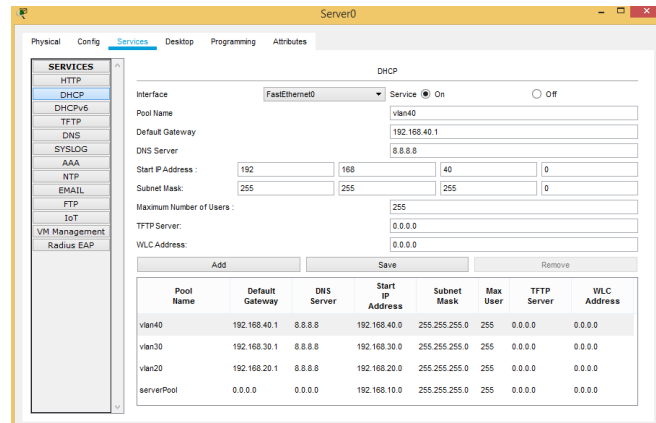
Server0

Physical Config Services Desktop Programming Attributes

SERVICES
HTTP
DHCP
DHCPv6
TFTP
DNS
SYSLOG
AAA
NTP
EMAIL
FTP
IoT
VM Management
Radius EAP

DHCP

Interface FastEthernet0 Service On Off

Pool Name vlan40

Default Gateway 192.168.40.1

DNS Server 8.8.8.8

Start IP Address : 192 168 40 0

Subnet Mask: 255 255 255 0

Maximum Number of Users : 255

TFTP Server: 0.0.0.0

WLC Address: 0.0.0.0

Add Save Remove

| Pool Name | Default Gateway | DNS Server | Start IP Address | Subnet Mask | Max User | TFTP Server | WLC Address |
|---|---|---|---|---|---|---|---|
| vlan40 | 192.168.40.1 | 8.8.8.8 | 192.168.40.0 | 255.255.255.0 | 255 | 0.0.0.0 | 0.0.0.0 |
| vlan30 | 192.168.30.1 | 8.8.8.8 | 192.168.30.0 | 255.255.255.0 | 255 | 0.0.0.0 | 0.0.0.0 |
| vlan20 | 192.168.20.1 | 8.8.8.8 | 192.168.20.0 | 255.255.255.0 | 255 | 0.0.0.0 | 0.0.0.0 |
| serverPool | 0.0.0.0 | 0.0.0.0 | 192.168.10.0 | 255.255.255.0 | 255 | 0.0.0.0 | 0.0.0.0 |